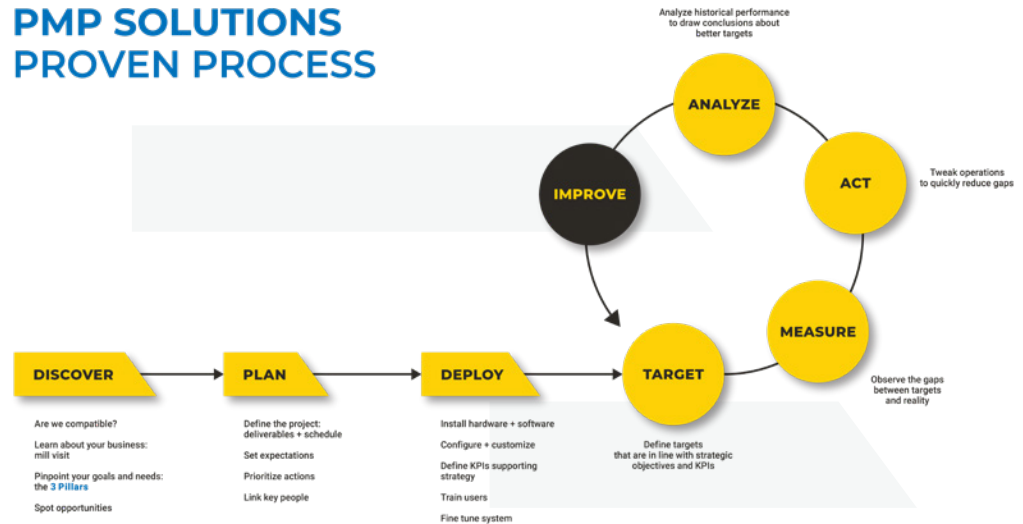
PMP SOLUTIONS
PROVEN PROCESS

Analyze historical performance to draw conclusions about better targets

ANALYZE

IMPROVE

ACT

Tweak operations to quickly reduce gaps

MEASURE

Observe the gaps between targets and reality

DISCOVER

PLAN

DEPLOY

TARGET

Are we compatible?

Learn about your business: mill visit

Pinpoint your goals and needs: the 3 Pillars

Spot opportunities

Define the project: deliverables + schedule

Set expectations

Prioritize actions

Link key people

Install hardware + software

Configure + customize

Define KPIs supporting strategy

Train users

Fine tune system

Define targets that are in line with strategic objectives and KPIs